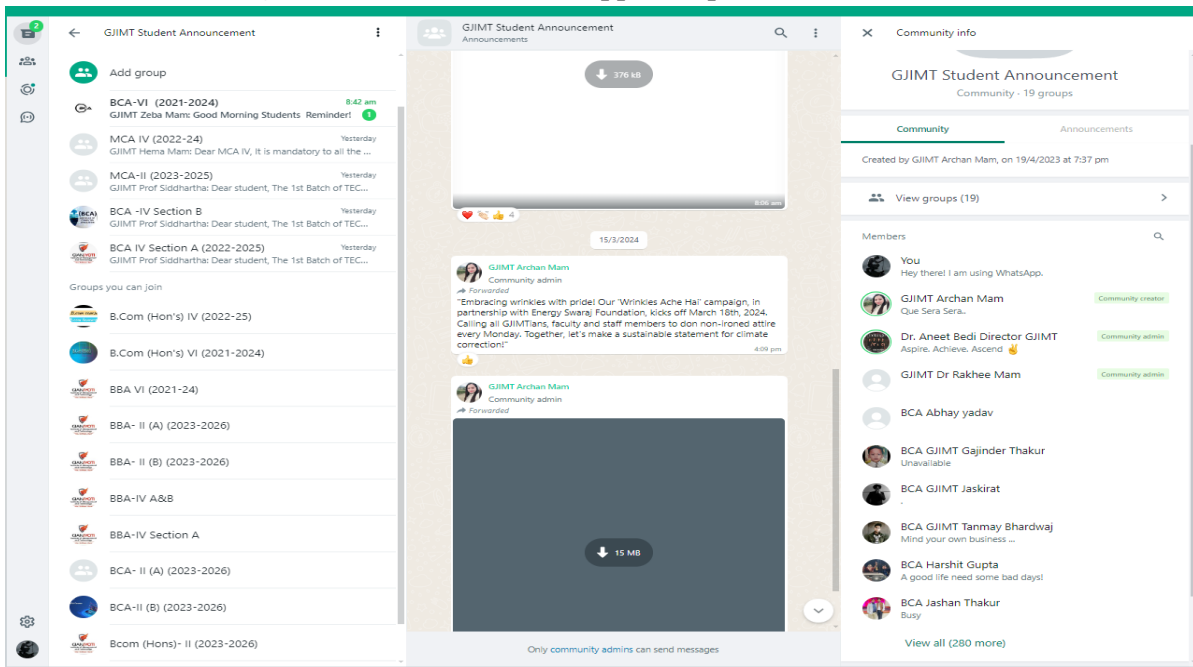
2

GJIMT Student Announcement

Add group

BCA-VI (2021-2024) 8:42 am
GJIMT Zeba Mam: Good Morning Students Reminder! 1

MCA IV (2022-24) Yesterday
GJIMT Hema Mam: Dear MCA IV, It is mandatory to all the ...

MCA-II (2023-2025) Yesterday
GJIMT Prof Siddhartha: Dear student, The 1st Batch of TEC...

BCA -IV Section B Yesterday
GJIMT Prof Siddhartha: Dear student, The 1st Batch of TEC...

BCA IV Section A (2022-2025) Yesterday
GJIMT Prof Siddhartha: Dear student, The 1st Batch of TEC...

Groups you can join

B.Com (Hon's) IV (2022-25)

B.Com (Hon's) VI (2021-2024)

BBA VI (2021-24)

BBA- II (A) (2023-2026)

BBA- II (B) (2023-2026)

BBA-IV A&B

BBA-IV Section A

BCA- II (A) (2023-2026)

BCA-II (B) (2023-2026)

Bcom (Hons)- II (2023-2026)

GJIMT Student Announcement
Announcements

376 kB

8:06 am

4

15/3/2024

GJIMT Archan Mam
Community admin
Forwarded
"Embracing wrinkles with pride! Our 'Wrinkles Ache Hai' campaign, in partnership with Energy Swaraj Foundation, kicks off March 18th, 2024. Calling all GJIMTians, faculty and staff members to don non-ironed attire every Monday. Together, let's make a sustainable statement for climate correction!"
4:09 pm

GJIMT Archan Mam
Community admin
Forwarded

15 MB

Only community admins can send messages

Community info

GJIMT Student Announcement
Community · 19 groups

Community Announcements

Created by GJIMT Archan Mam, on 19/4/2023 at 7:37 pm

View groups (19)

Members

You
Hey there! I am using WhatsApp.

GJIMT Archan Mam Community creator
Que Sera Sera..

Dr. Aneet Bedi Director GJIMT Community admin
Aspire. Achieve. Ascend ✌

GJIMT Dr Rakhee Mam Community admin

BCA Abhay yadav

BCA GJIMT Gajinder Thakur
Unavailable

BCA GJIMT Jaskirat
.

BCA GJIMT Tanmay Bhardwaj
Mind your own business ...

BCA Harshit Gupta
A good life need some bad days!

BCA Jashan Thakur
Busy

View all (280 more)